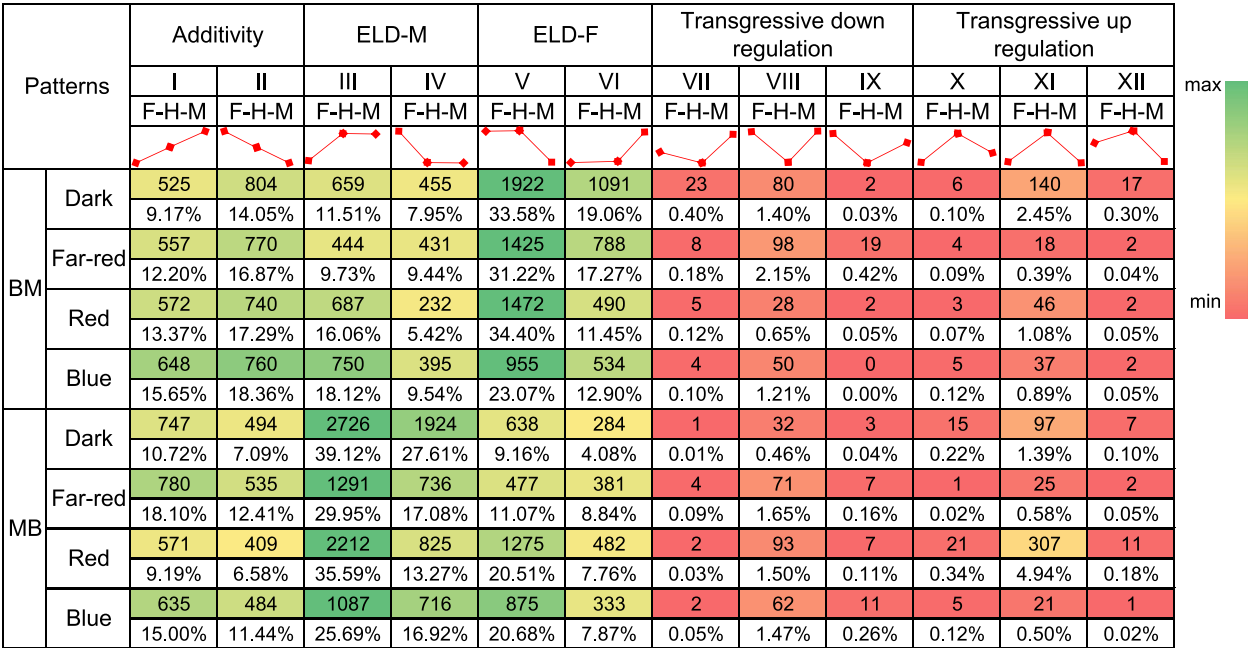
| Patterns | | Additivity | | ELD-M | | ELD-F | | Transgressive down regulation | | | Transgressive up regulation | | |
|---|---|---|---|---|---|---|---|---|---|---|---|---|---|
| | | I | II | III | IV | V | VI | VII | VIII | IX | X | XI | XII |
| | | F-H-M | F-H-M | F-H-M | F-H-M | F-H-M | F-H-M | F-H-M | F-H-M | F-H-M | F-H-M | F-H-M | F-H-M |
| BM | Dark | 525 | 804 | 659 | 455 | 1922 | 1091 | 23 | 80 | 2 | 6 | 140 | 17 |
| | | 9.17% | 14.05% | 11.51% | 7.95% | 33.58% | 19.06% | 0.40% | 1.40% | 0.03% | 0.10% | 2.45% | 0.30% |
| | Far-red | 557 | 770 | 444 | 431 | 1425 | 788 | 8 | 98 | 19 | 4 | 18 | 2 |
| | | 12.20% | 16.87% | 9.73% | 9.44% | 31.22% | 17.27% | 0.18% | 2.15% | 0.42% | 0.09% | 0.39% | 0.04% |
| | Red | 572 | 740 | 687 | 232 | 1472 | 490 | 5 | 28 | 2 | 3 | 46 | 2 |
| | | 13.37% | 17.29% | 16.06% | 5.42% | 34.40% | 11.45% | 0.12% | 0.65% | 0.05% | 0.07% | 1.08% | 0.05% |
| | Blue | 648 | 760 | 750 | 395 | 955 | 534 | 4 | 50 | 0 | 5 | 37 | 2 |
| | | 15.65% | 18.36% | 18.12% | 9.54% | 23.07% | 12.90% | 0.10% | 1.21% | 0.00% | 0.12% | 0.89% | 0.05% |
| MB | Dark | 747 | 494 | 2726 | 1924 | 638 | 284 | 1 | 32 | 3 | 15 | 97 | 7 |
| | | 10.72% | 7.09% | 39.12% | 27.61% | 9.16% | 4.08% | 0.01% | 0.46% | 0.04% | 0.22% | 1.39% | 0.10% |
| | Far-red | 780 | 535 | 1291 | 736 | 477 | 381 | 4 | 71 | 7 | 1 | 25 | 2 |
| | | 18.10% | 12.41% | 29.95% | 17.08% | 11.07% | 8.84% | 0.09% | 1.65% | 0.16% | 0.02% | 0.58% | 0.05% |
| | Red | 571 | 409 | 2212 | 825 | 1275 | 482 | 2 | 93 | 7 | 21 | 307 | 11 |
| | | 9.19% | 6.58% | 35.59% | 13.27% | 20.51% | 7.76% | 0.03% | 1.50% | 0.11% | 0.34% | 4.94% | 0.18% |
| | Blue | 635 | 484 | 1087 | 716 | 875 | 333 | 2 | 62 | 11 | 5 | 21 | 1 |
| | | 15.00% | 11.44% | 25.69% | 16.92% | 20.68% | 7.87% | 0.05% | 1.47% | 0.26% | 0.12% | 0.50% | 0.02% |

max
min